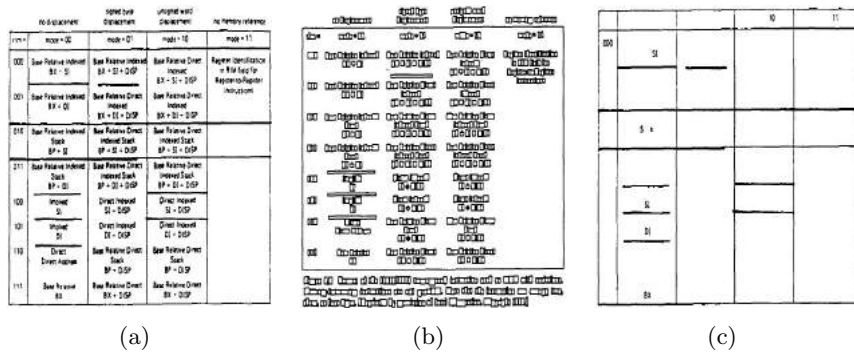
| | no displacement | signed byte displacement | unsigned word displacement | no memory reference |
|---|---|---|---|---|
| r/m ↓ | mode = 00 | mode = 01 | mode = 10 | mode = 11 |
| 000 | Base Relative Indexed BX + SI | Base Relative Indexed BX + SI + DISP | Base Relative Direct Indexed BX + SI + DISP | Register identification in R/M field for Register-to-Register instructions |
| 001 | Base Relative Indexed BX + DI | Base Relative Indexed BX + DI + DISP | Base Relative Direct Indexed BX + DI + DISP | |
| 010 | Base Relative Indexed Stack BP + SI | Base Relative Direct Indexed Stack BP + SI + DISP | Base Relative Direct Indexed Stack BP + SI + DISP | |
| 011 | Base Relative Indexed Stack BP + DI | Base Relative Direct Indexed Stack BP + DI + DISP | Base Relative Direct Indexed Stack BP + DI + DISP | |
| 100 | Indexed SI | Direct Indexed SI + DISP | Direct Indexed SI + DISP | |
| 101 | Indexed DI | Direct Indexed DI + DISP | Direct Indexed DI + DISP | |
| 110 | Direct Direct Address | Base Relative Direct Stack BP + DISP | Base Relative Direct Stack BP + DISP | |
| 111 | Base Relative BX | Base Relative Direct BX + DISP | Base Relative Direct BX + DISP | |

(a)

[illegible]

(b)

| | | 10 | 11 |
|---|---|---|---|
| 000 | SI | | |
| | S + | | |
| | SI | | |
| | DI | | |
| | BX | | |

(c)